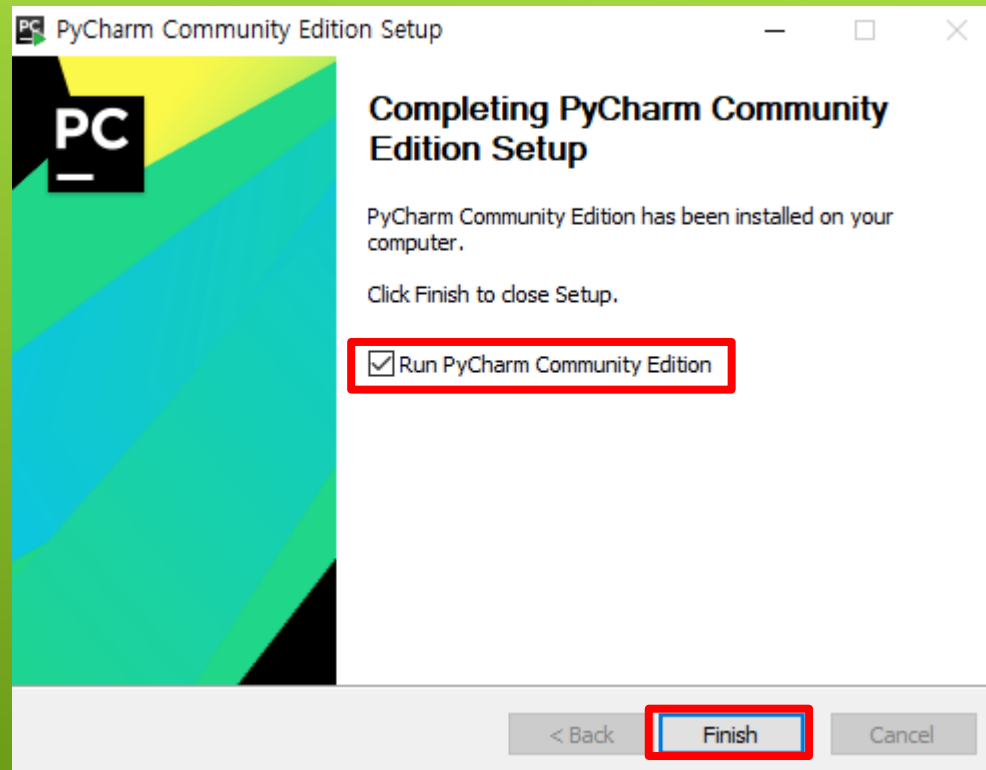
PyCharm Community Edition Setup

PC

Completing PyCharm Community Edition Setup

PyCharm Community Edition has been installed on your computer.

Click Finish to close Setup.

Run PyCharm Community Edition

< Back
Finish
Cancel